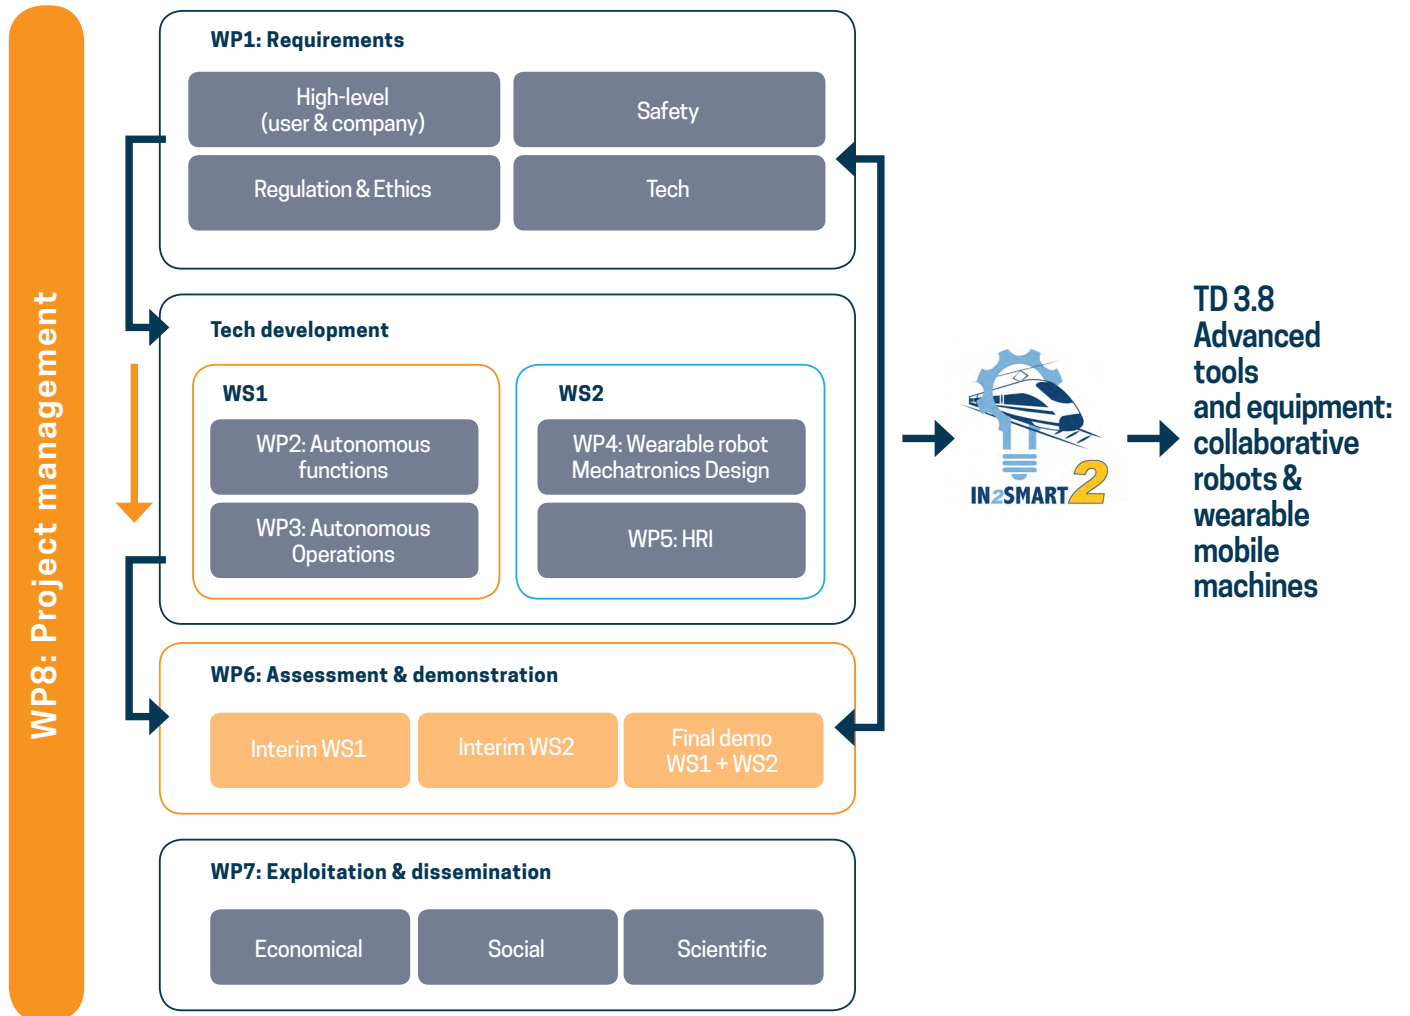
WP8: Project management

WP1: Requirements

High-level (user & company)

Safety

Regulation & Ethics

Tech

Tech development

WS1

WP2: Autonomous functions

WP3: Autonomous Operations

WS2

WP4: Wearable robot Mechatronics Design

WP5: HRI

WP6: Assessment & demonstration

Interim WS1

Interim WS2

Final demo WS1 + WS2

WP7: Exploitation & dissemination

Economical

Social

Scientific

IN2SMART2

TD 3.8 Advanced tools and equipment: collaborative robots & wearable mobile machines